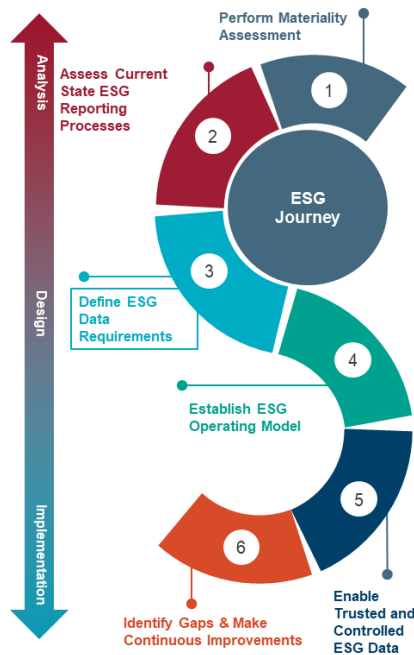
Analysis

Design

Implementation

Perform Materiality Assessment

1

Assess Current State ESG Reporting Processes

2

ESG Journey

3

Define ESG Data Requirements

4

Establish ESG Operating Model

5

Enable Trusted and Controlled ESG Data

6

Identify Gaps & Make Continuous Improvements